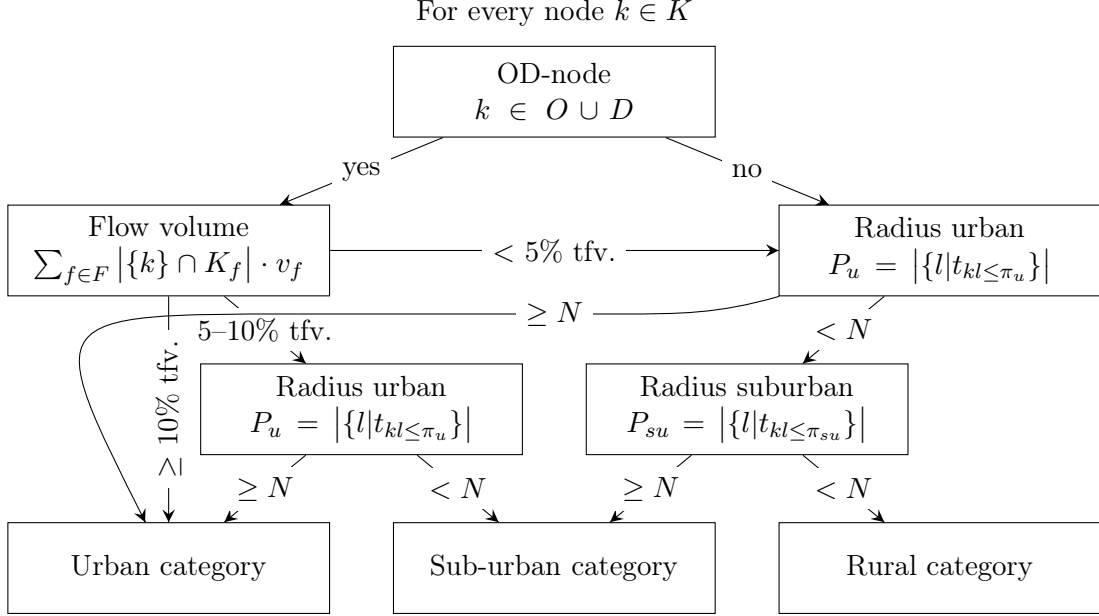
For every node $k \in K$

OD-node
$k \in O \cup D$

yes

no

Flow volume
$\sum_{f \in F} \left|\{k\} \cap K_f\right| \cdot v_f$

$< 5\%$ tfv.

Radius urban
$P_u = \left|\{l | t_{kl \leq \pi_u}\}\right|$

$\geq N$

5–10% tfv.

$\geq 10\%$ tfv.

$< N$

Radius urban
$P_u = \left|\{l | t_{kl \leq \pi_u}\}\right|$

Radius suburban
$P_{su} = \left|\{l | t_{kl \leq \pi_{su}}\}\right|$

$\geq N$

$< N$

$\geq N$

$< N$

Urban category

Sub-urban category

Rural category